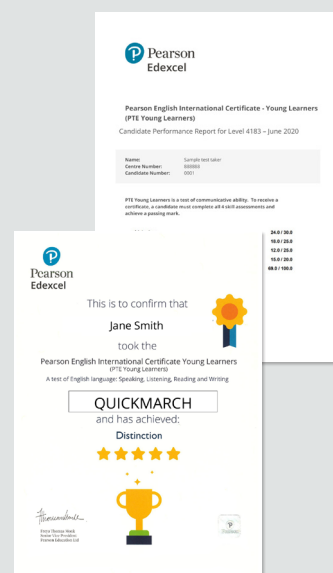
Pearson
Edexcel

Pearson English International Certificate - Young Learners (PTE Young Learners)

Candidate Performance Report for Level 4183 – June 2020

Name: Sample test taker
Centre Number: 888888
Candidate Number: 0001

PTE Young Learners is a test of communicative ability. To receive a certificate, a candidate must complete all 4 skill assessments and achieve a passing mark.

24.0 / 30.0
10.0 / 25.0
12.0 / 20.0
15.0 / 20.0
69.0 / 100.0

Pearson
Edexcel

This is to confirm that

Jane Smith

took the

Pearson English International Certificate Young Learners
(PTE Young Learners)

A test of English language: Speaking, Listening, Reading and Writing

QUICKMARCH

and has achieved:

Distinction

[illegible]
Senior Vice President
Pearson Education Ltd